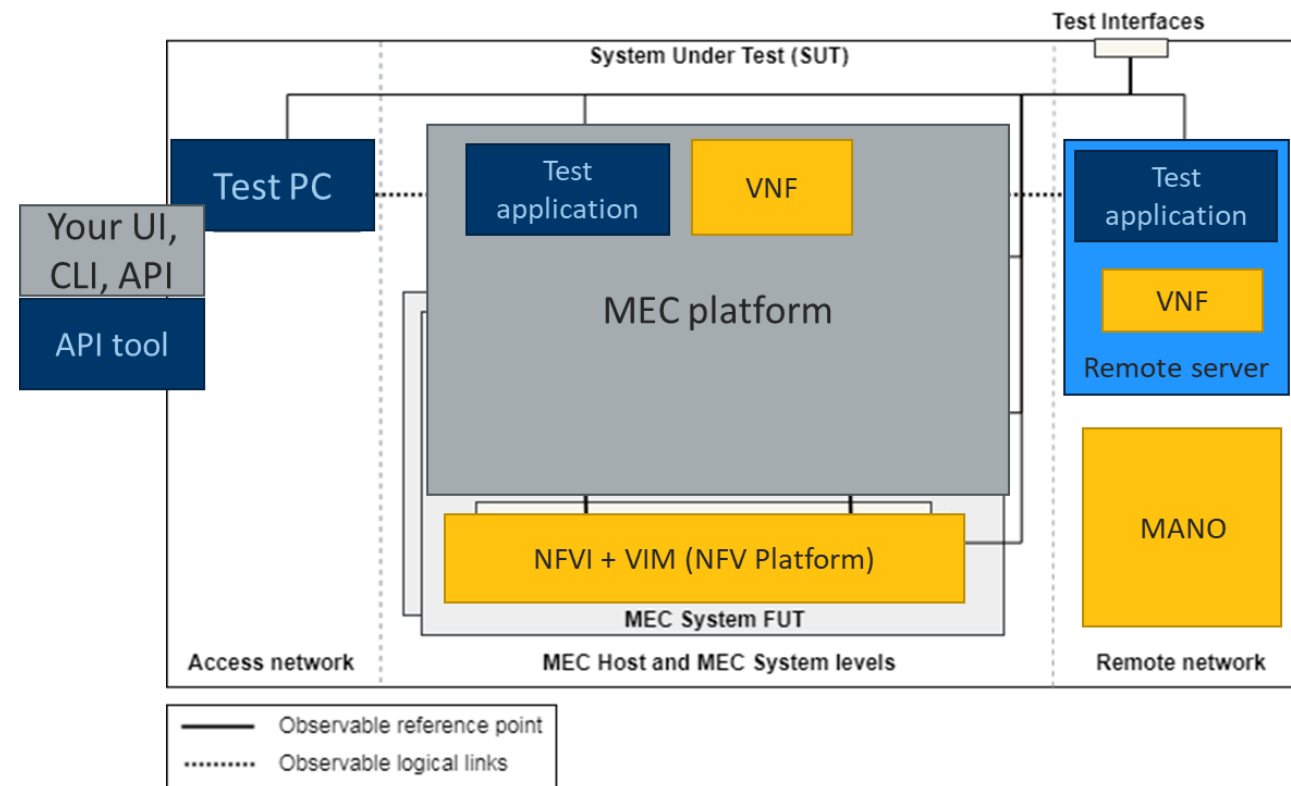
Test Interfaces

System Under Test (SUT)

Test PC

Your UI, CLI, API

API tool

Test application

VNF

MEC platform

Test application

VNF

Remote server

MANO

NFVI + VIM (NFV Platform)

MEC System FUT

Access network

MEC Host and MEC System levels

Remote network

Observable reference point

Observable logical links